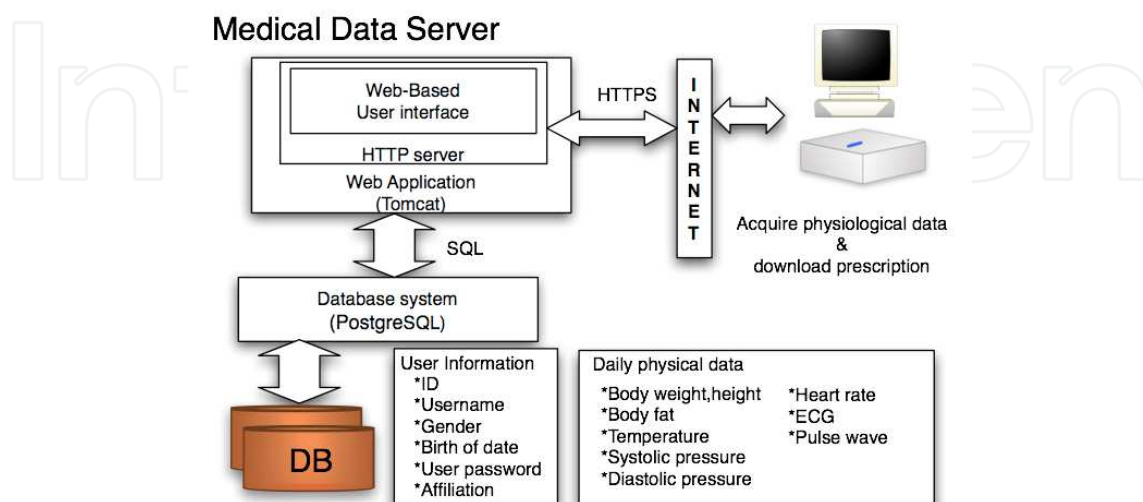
Medical Data Server

Web-Based User interface

HTTP server

Web Application (Tomcat)

HTTPS

INTERNET

Acquire physiological data & download prescription

SQL

Database system (PostgreSQL)

DB

User Information
*ID
*Username
*Gender
*Birth of date
*User password
*Affiliation

Daily physical data
*Body weight,height
*Body fat
*Temperature
*Systolic pressure
*Diastolic pressure
*Heart rate
*ECG
*Pulse wave